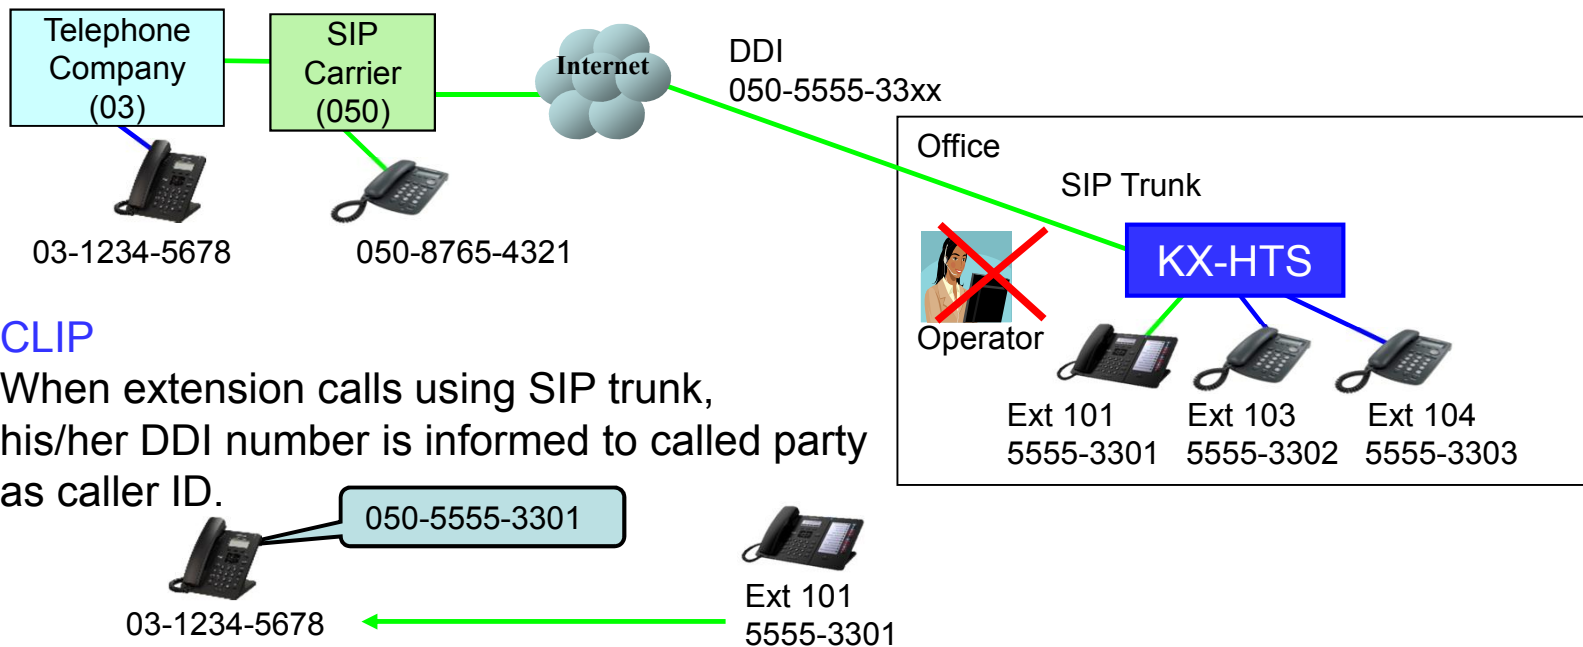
Telephone Company (03)

SIP Carrier (050)

Internet

DDI
050-5555-33xx

03-1234-5678

050-8765-4321

Office

SIP Trunk

KX-HTS

Operator

Ext 101
5555-3301

Ext 103
5555-3302

Ext 104
5555-3303

CLIP
When extension calls using SIP trunk, his/her DDI number is informed to called party as caller ID.

050-5555-3301

03-1234-5678

Ext 101
5555-3301